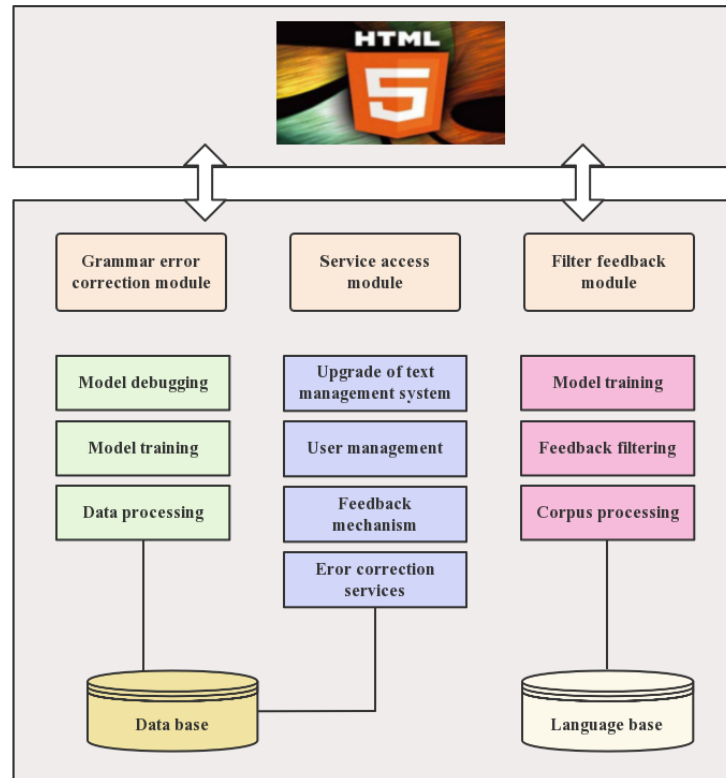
HTML

5

Grammar error correction module

Service access module

Filter feedback module

Model debugging

Model training

Data processing

Upgrade of text management system

User management

Feedback mechanism

Eror correction services

Model training

Feedback filtering

Corpus processing

Data base

Language base